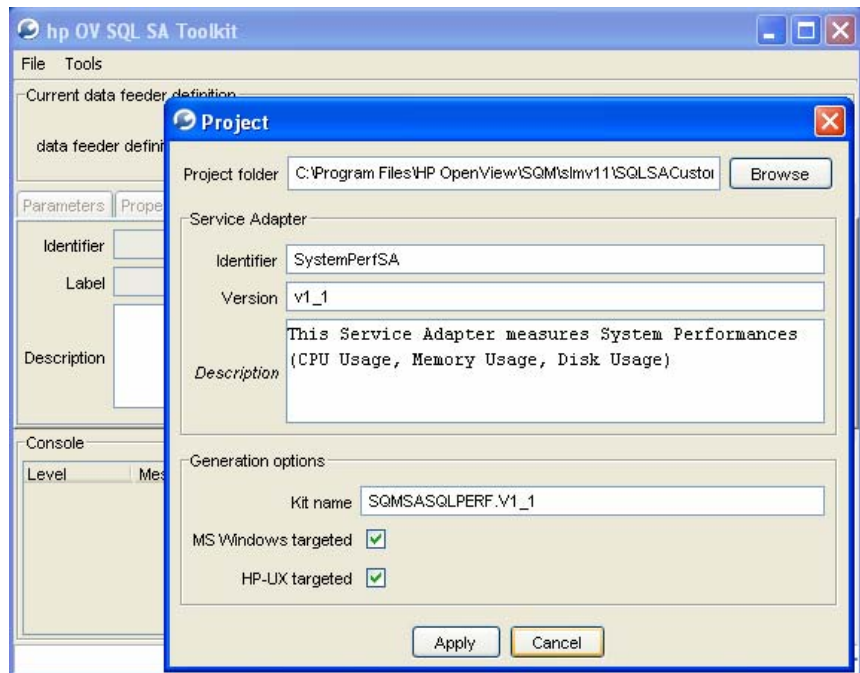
hp OV SQL SA Toolkit

File Tools

Current data feeder definition

data feeder defini

Parameters Prope

Identifier

Label

Description

Console

Level Mes

Project

Project folder C:\Program Files\HP OpenView\SQM\slmv11\SQLSACustor Browse

Service Adapter

Identifier SystemPerfSA

Version v1_1

Description This Service Adapter measures System Performances (CPU Usage, Memory Usage, Disk Usage)

Generation options

Kit name SQMSASQLPERF.V1_1

MS Windows targeted

HP-UX targeted

Apply Cancel